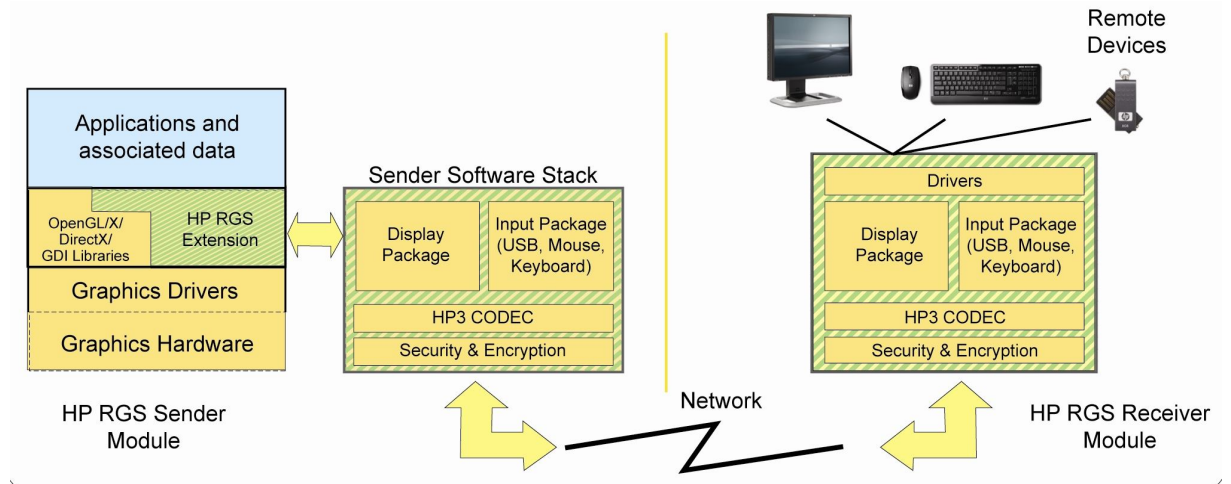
Remote Devices

Applications and associated data

OpenGL/X/ DirectX/ GDI Libraries

HP RGS Extension

Graphics Drivers

Graphics Hardware

Sender Software Stack

Display Package

Input Package (USB, Mouse, Keyboard)

HP3 CODEC

Security & Encryption

Drivers

Display Package

Input Package (USB, Mouse, Keyboard)

HP3 CODEC

Security & Encryption

HP RGS Sender Module

Network

HP RGS Receiver Module